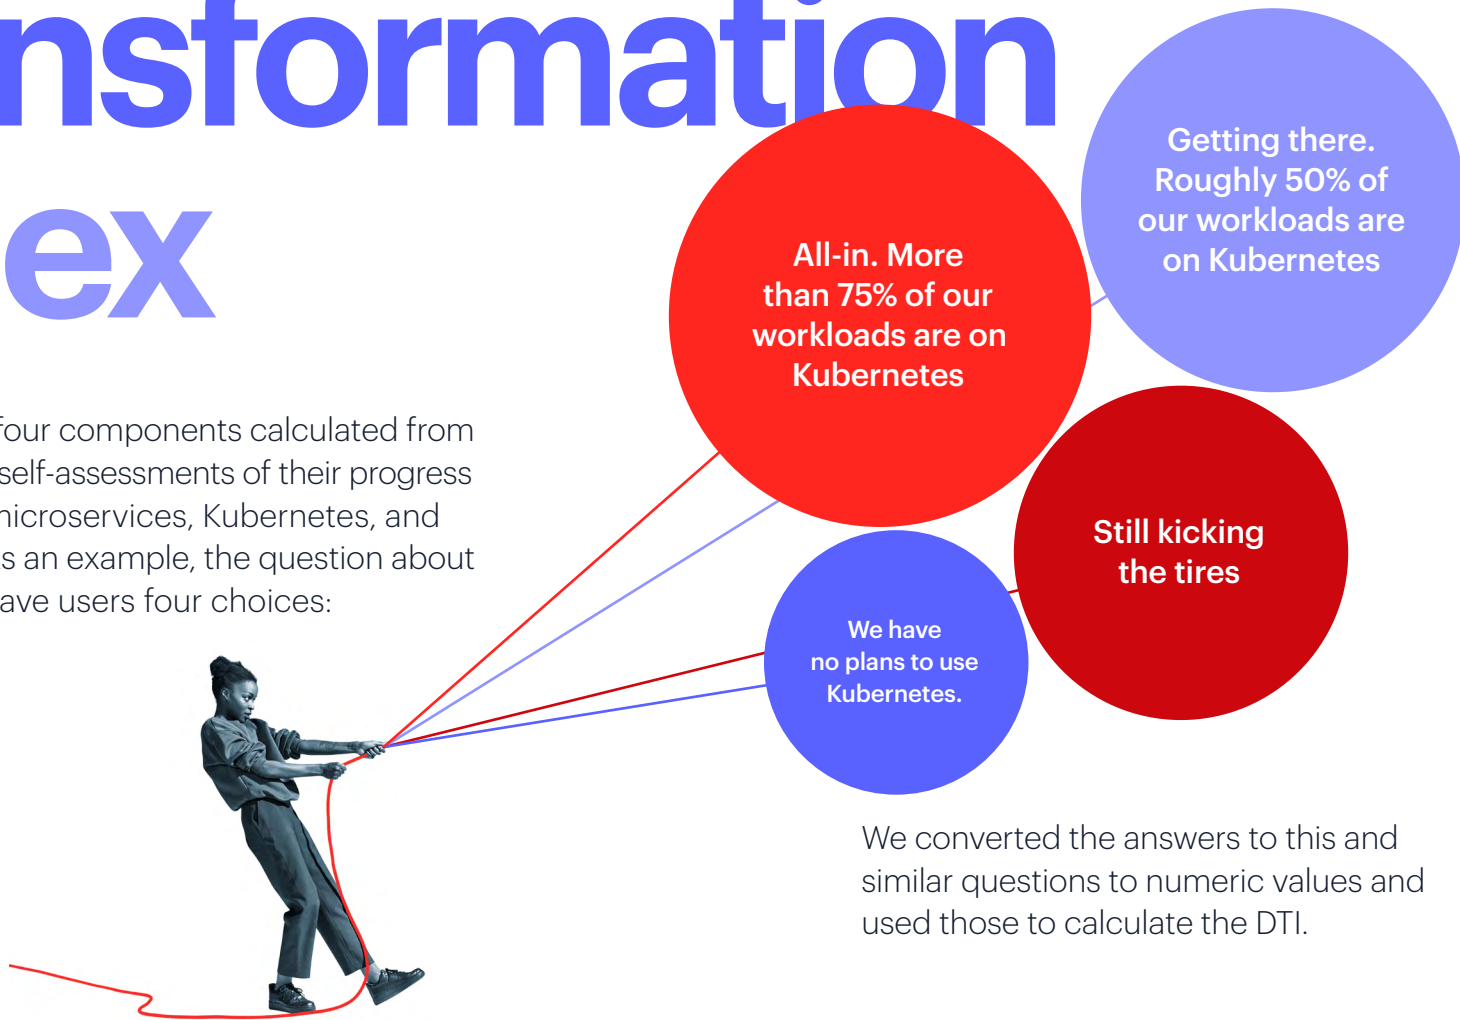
nsformation
ex

four components calculated from self-assessments of their progress nicroservices, Kubernetes, and s an example, the question about ave users four choices:

All-in. More than 75% of our workloads are on Kubernetes

Getting there. Roughly 50% of our workloads are on Kubernetes

Still kicking the tires

We have no plans to use Kubernetes.

We converted the answers to this and similar questions to numeric values and used those to calculate the DTI.